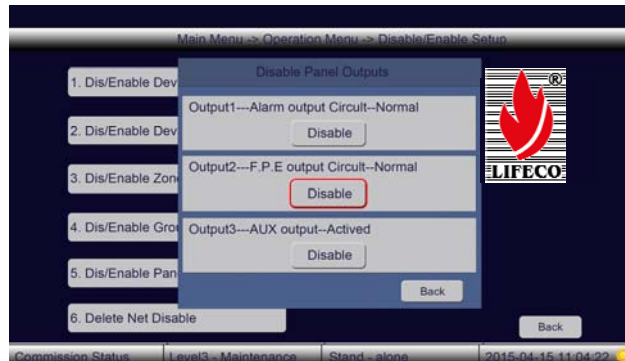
Main Menu -> Operation Menu -> Disable/Enable Setup

1. Dis/Enable Dev

2. Dis/Enable Dev

3. Dis/Enable Zon

4. Dis/Enable Gro

5. Dis/Enable Pan

6. Delete Net Disable

Disable Panel Outputs

Output1---Alarm output Circuit--Normal

Disable

Output2---F.P.E output Circuit--Normal

Disable

Output3---AUX output--Actived

Disable

Back

®

LIFECO

Back

Commission Status | Level3 - Maintenance | Stand - alone | 2015-04-15 11:04:22